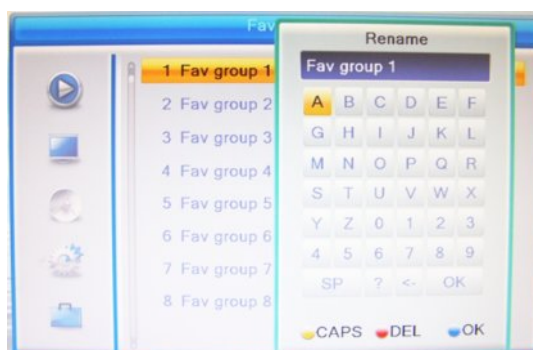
Fav

1 Fav group 1
2 Fav group 2
3 Fav group 3
4 Fav group 4
5 Fav group 5
6 Fav group 6
7 Fav group 7
8 Fav group 8

Rename

Fav group 1

| A | B | C | D | E | F |
|---|---|---|---|---|---|
| G | H | I | J | K | L |
| M | N | O | P | Q | R |
| S | T | U | V | W | X |
| Y | Z | 0 | 1 | 2 | 3 |
| 4 | 5 | 6 | 7 | 8 | 9 |
| SP | | ? | <- | OK | |

CAPS DEL OK